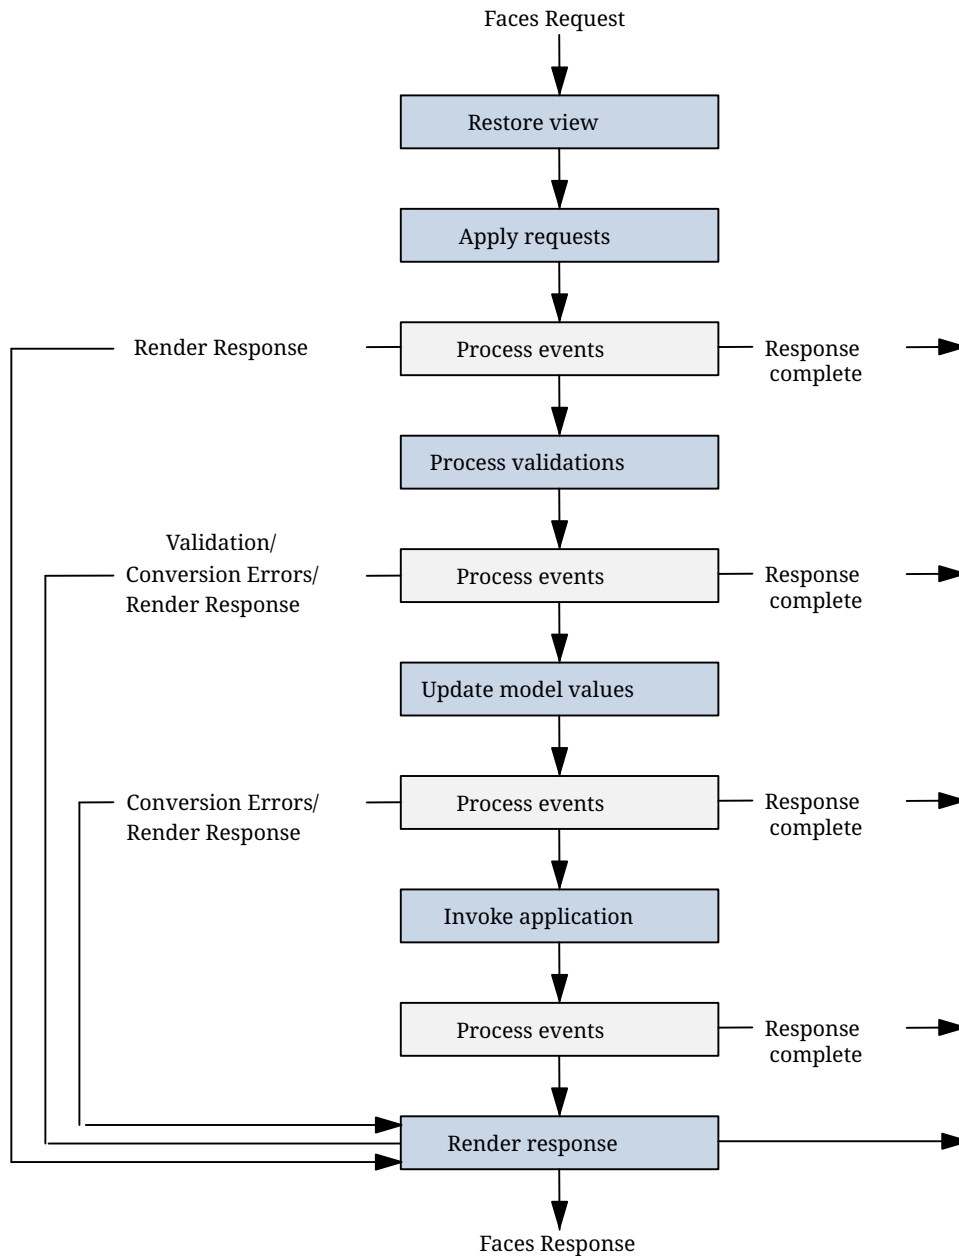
Faces Request

Restore view

Apply requests

Render Response

Process events

Response complete

Process validations

Validation/ Conversion Errors/ Render Response

Process events

Response complete

Update model values

Conversion Errors/ Render Response

Process events

Response complete

Invoke application

Process events

Response complete

Render response

Faces Response